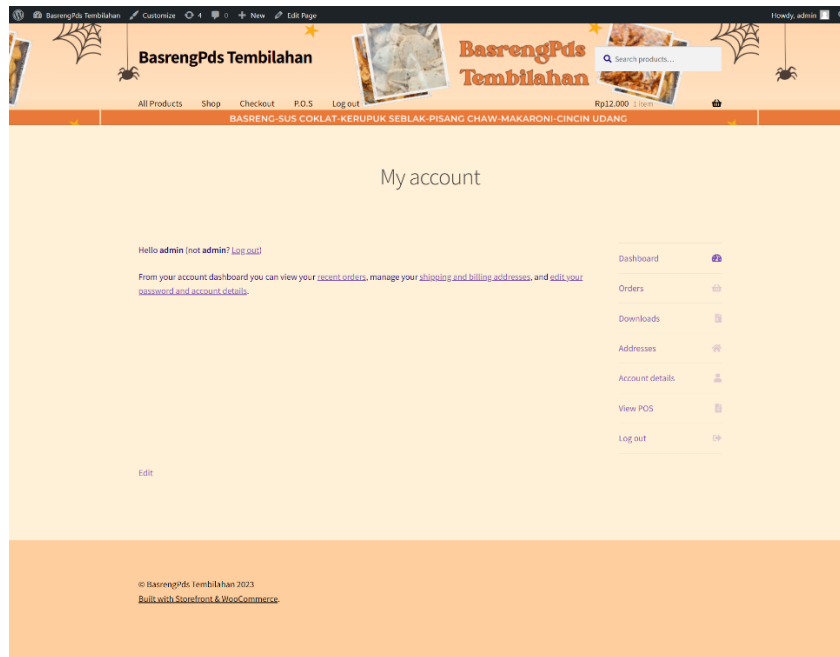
BasrengPds Tembilahan Customize 4 0 New Edit Page

Howdy, admin

BasrengPds Tembilahan

BasrengPds Tembilahan

Search products...

All Products Shop Checkout P.O.S Log out

Rp12.000 1 item

BASRENG-SUS COKLAT-KERUPUK SEBLAK-PISANG CHAW-MAKARONI-CINCIN UDANG

My account

Hello **admin** (not **admin**? Log out)

From your account dashboard you can view your recent orders, manage your shipping and billing addresses, and edit your password and account details.

Dashboard

Orders

Downloads

Addresses

Account details

View POS

Log out

Edit

© BasrengPds Tembilahan 2023

Built with Storefront & WooCommerce.